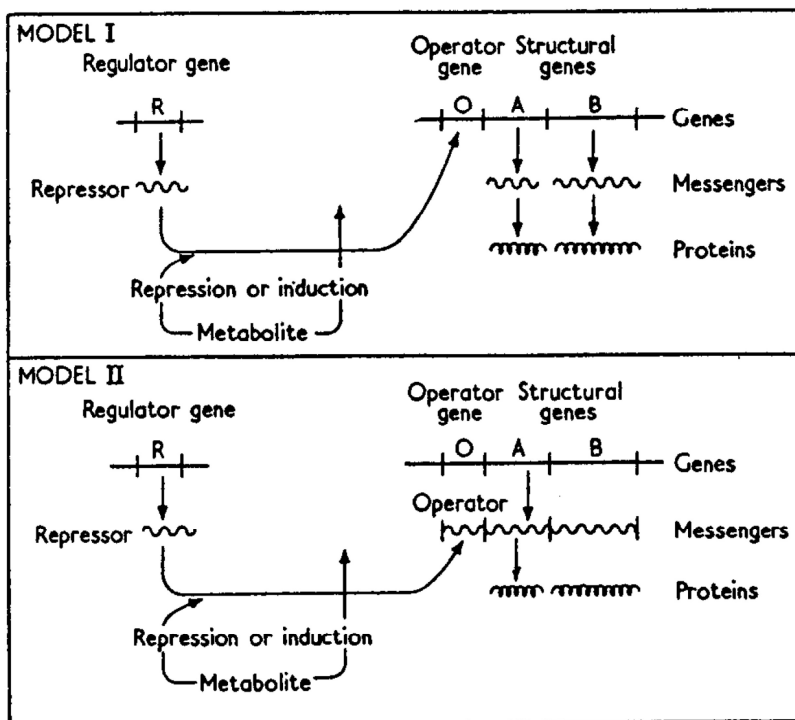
MODEL I

Regulator gene

R

Repressor

Repression or induction

Metabolite

Operator gene

Structural genes

O

A

B

Genes

Messengers

Proteins

MODEL II

Regulator gene

R

Repressor

Repression or induction

Metabolite

Operator gene

Structural genes

O

A

B

Genes

Operator

Messengers

Proteins